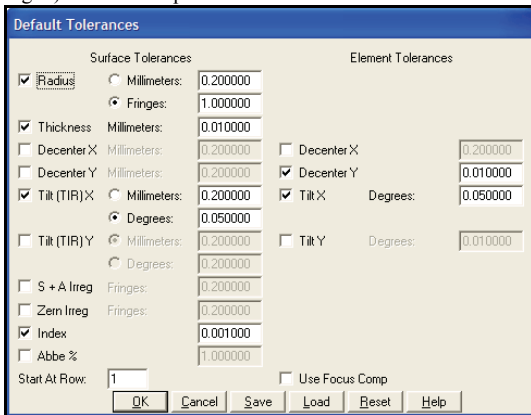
Default Tolerances

Surface Tolerances

Element Tolerances

Radius
Millimeters: 0.200000
Fringes: 1.000000

Thickness Millimeters: 0.010000

Decenter X Millimeters: 0.200000
Decenter X 0.200000

Decenter Y Millimeters: 0.200000
Decenter Y 0.010000

Tilt (TIR) X
Millimeters: 0.200000
Tilt X Degrees: 0.050000
Degrees: 0.050000

Tilt (TIR) Y
Millimeters: 0.200000
Tilt Y Degrees: 0.010000
Degrees: 0.200000

S + A Irreg Fringes: 0.200000

Zern Irreg Fringes: 0.200000

Index 0.001000

Abbe % 1.000000

Start At Row: 1

Use Focus Comp

OK Cancel Save Load Reset Help